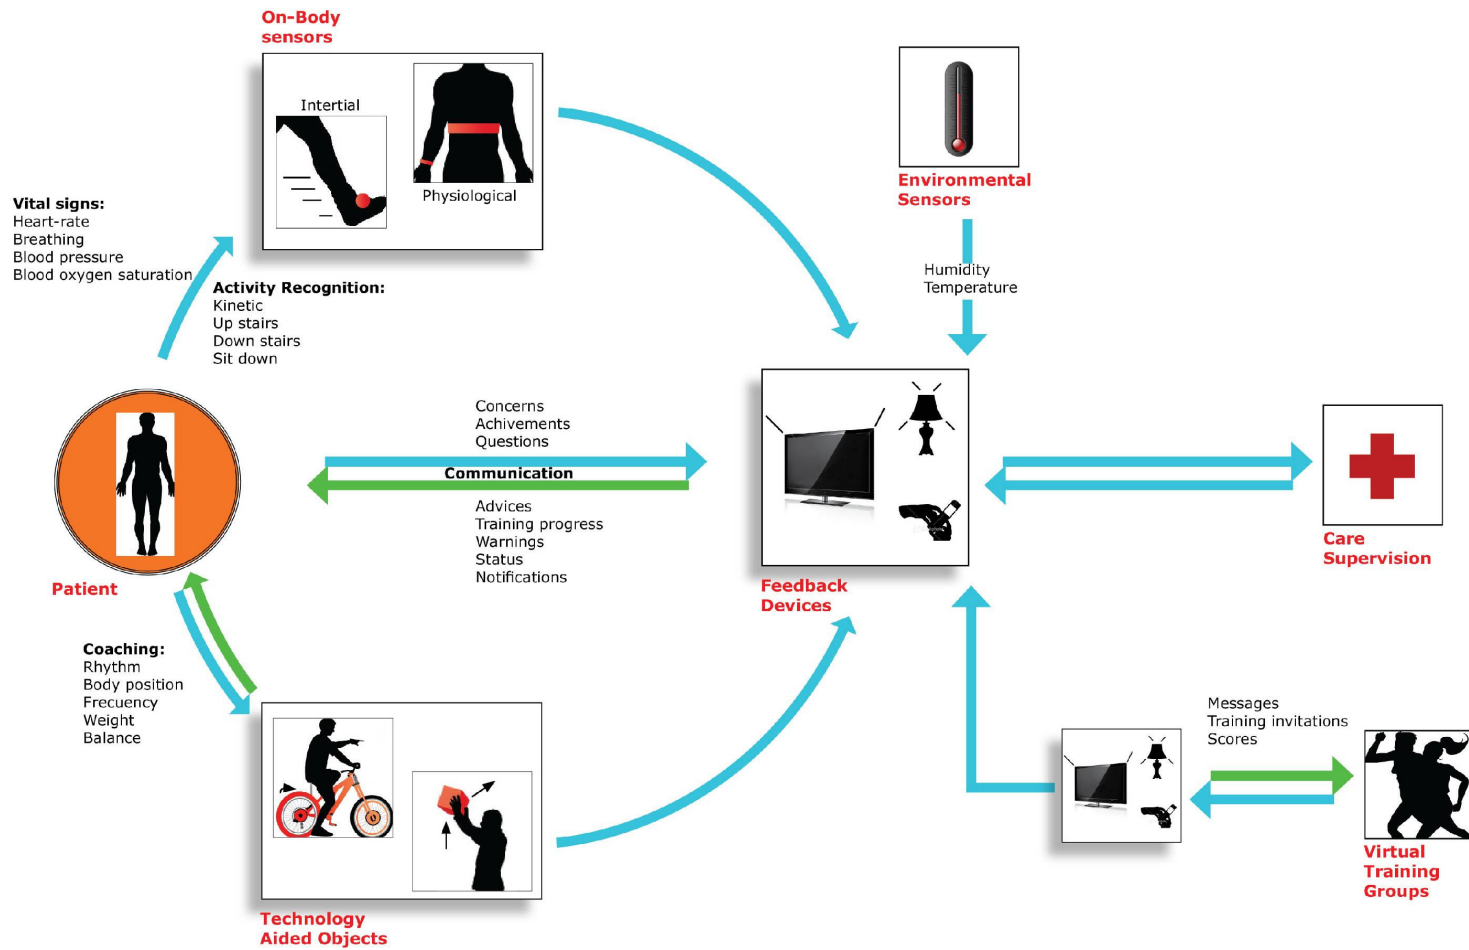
On-Body sensors

Intertial

Physiological

Vital signs:
Heart-rate
Breathing
Blood pressure
Blood oxygen saturation

Activity Recognition:
Kinetic
Up stairs
Down stairs
Sit down

Environmental Sensors

Humidity
Temperature

Concerns
Achivements
Questions

Communication

Advices
Training progress
Warnings
Status
Notifications

Patient

Feedback Devices

Care Supervision

Coaching:
Rhythm
Body position
Frecuency
Weight
Balance

Messages
Training invitations
Scores

Technology Aided Objects

Virtual Training Groups